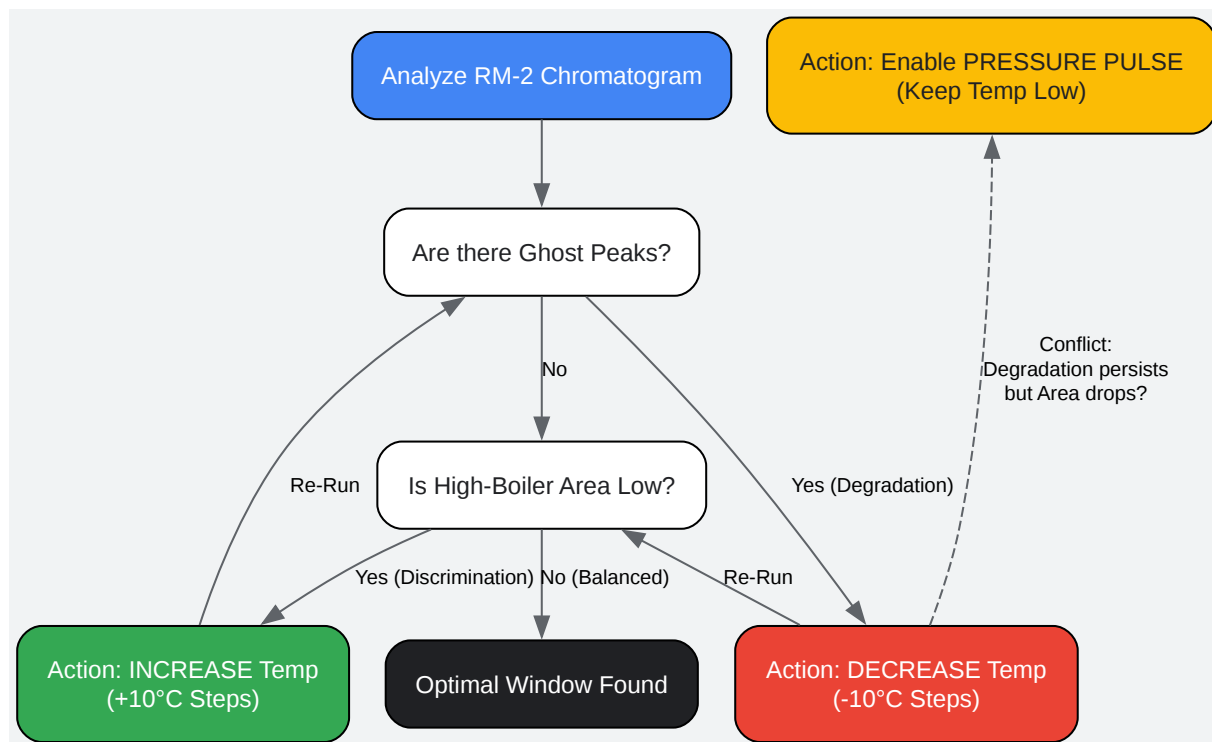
Analyze RM-2 Chromatogram

Action: Enable PRESSURE PULSE (Keep Temp Low)

Are there Ghost Peaks?

No

Conflict: Degradation persists but Area drops?

Re-Run

Is High-Boiler Area Low?

Yes (Degradation)

Yes (Discrimination)

No (Balanced)

Re-Run

Action: INCREASE Temp (+10°C Steps)

Optimal Window Found

Action: DECREASE Temp (-10°C Steps)